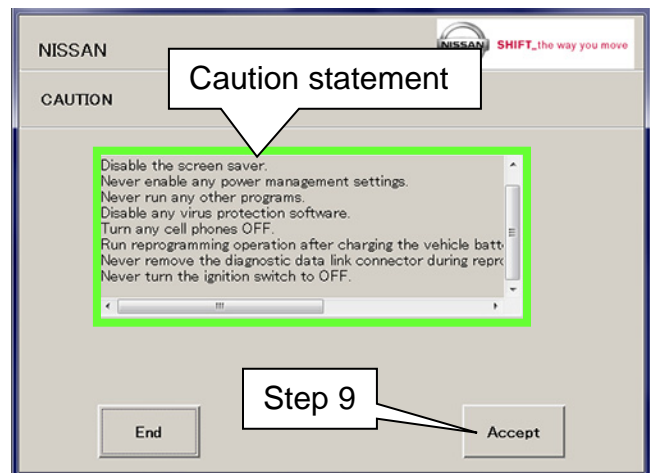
NISSAN

NISSAN SHIFT_the way you move

Caution statement

CAUTION

Disable the screen saver.
Never enable any power management settings.
Never run any other programs.
Disable any virus protection software.
Turn any cell phones OFF.
Run reprogramming operation after charging the vehicle batt
Never remove the diagnostic data link connector during repr
Never turn the ignition switch to OFF.

Step 9

End

Accept